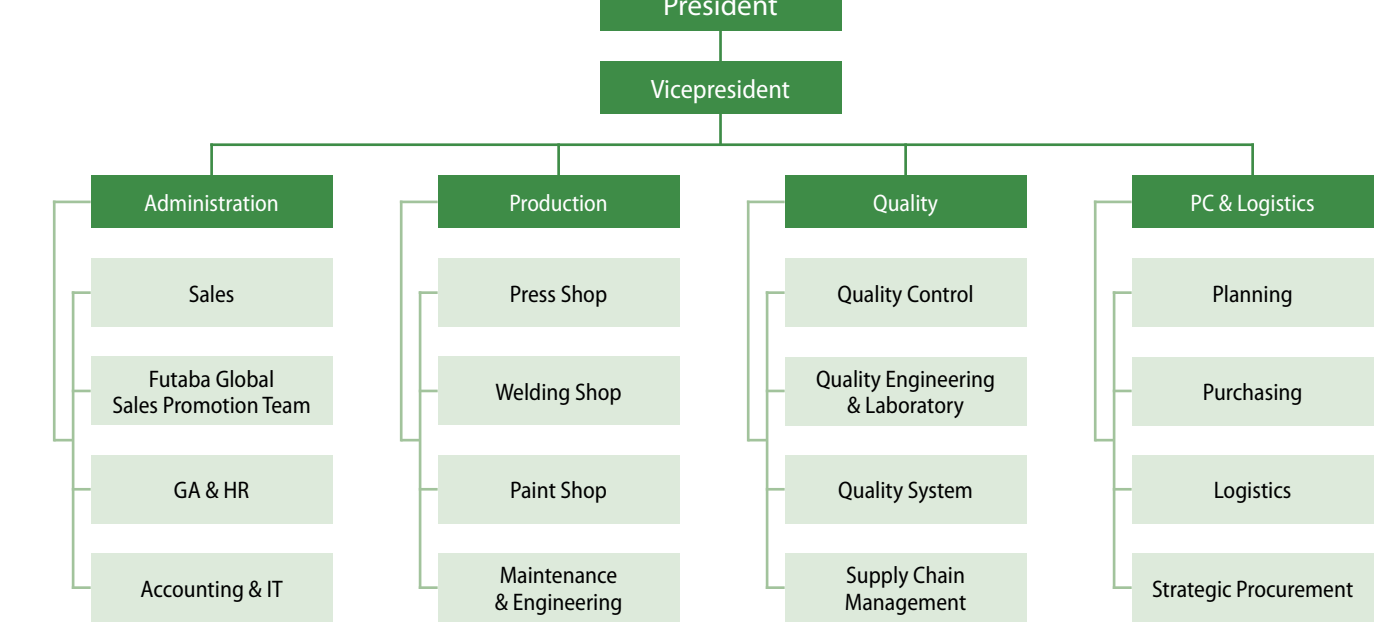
President

Vicepresident

Administration

Sales

Futaba Global Sales Promotion Team

GA & HR

Accounting & IT

Production

Press Shop

Welding Shop

Paint Shop

Maintenance & Engineering

Quality

Quality Control

Quality Engineering & Laboratory

Quality System

Supply Chain Management

PC & Logistics

Planning

Purchasing

Logistics

Strategic Procurement